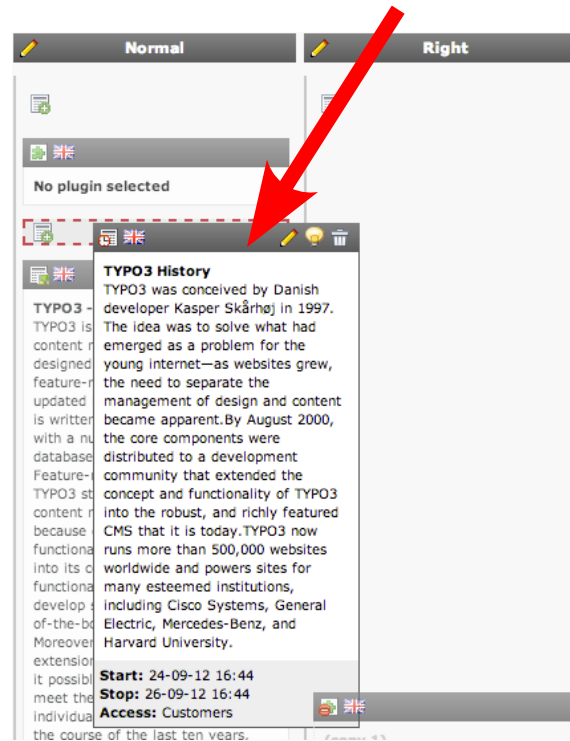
Normal

Right

No plugin selected

TYPO3 History

TYPO3 was conceived by Danish developer Kasper Skårhøj in 1997. The idea was to solve what had emerged as a problem for the young internet—as websites grew, the need to separate the management of design and content became apparent.By August 2000, the core components were distributed to a development community that extended the concept and functionality of TYPO3 into the robust, and richly featured CMS that it is today.TYPO3 now runs more than 500,000 websites worldwide and powers sites for many esteemed institutions, including Cisco Systems, General Electric, Mercedes-Benz, and Harvard University.

Start: 24-09-12 16:44
Stop: 26-09-12 16:44
Access: Customers

TYPO3 -
TYPO3 is
content r
designed
feature-r
updated
is writter
with a nu
database
Feature-
TYPO3 st
content r
because
functiona
into its c
functiona
develop s
of-the-bo
Moreover
extensior
it possibl
meet the
individua
the course of the last ten years.

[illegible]